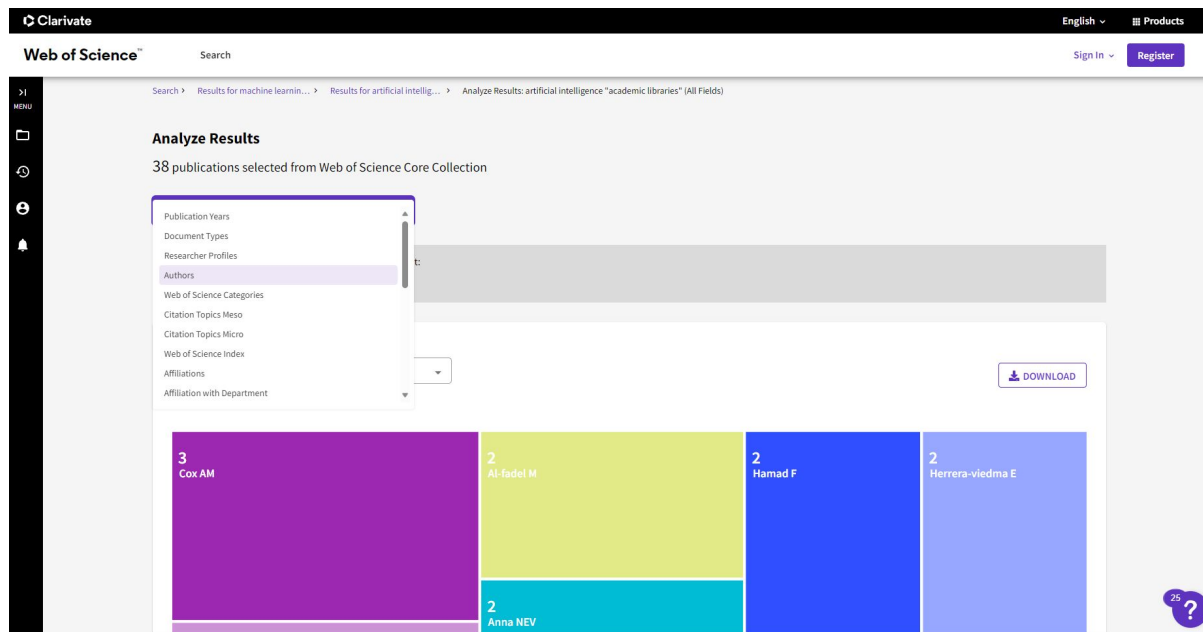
Clarivate

English ⌄ Products

Web of Science™ Search

Sign In ⌄ Register

MENU

Search › Results for machine learnin... › Results for artificial intellig... › Analyze Results: artificial intelligence "academic libraries" (All Fields)

Analyze Results

38 publications selected from Web of Science Core Collection

Publication Years
Document Types
Researcher Profiles
Authors
Web of Science Categories
Citation Topics Meso
Citation Topics Micro
Web of Science Index
Affiliations
Affiliation with Department

t:

DOWNLOAD

3
Cox AM

2
Al-fadel M

2
Hamad F

2
Herrera-viedma E

2
Anna NEV

25
?